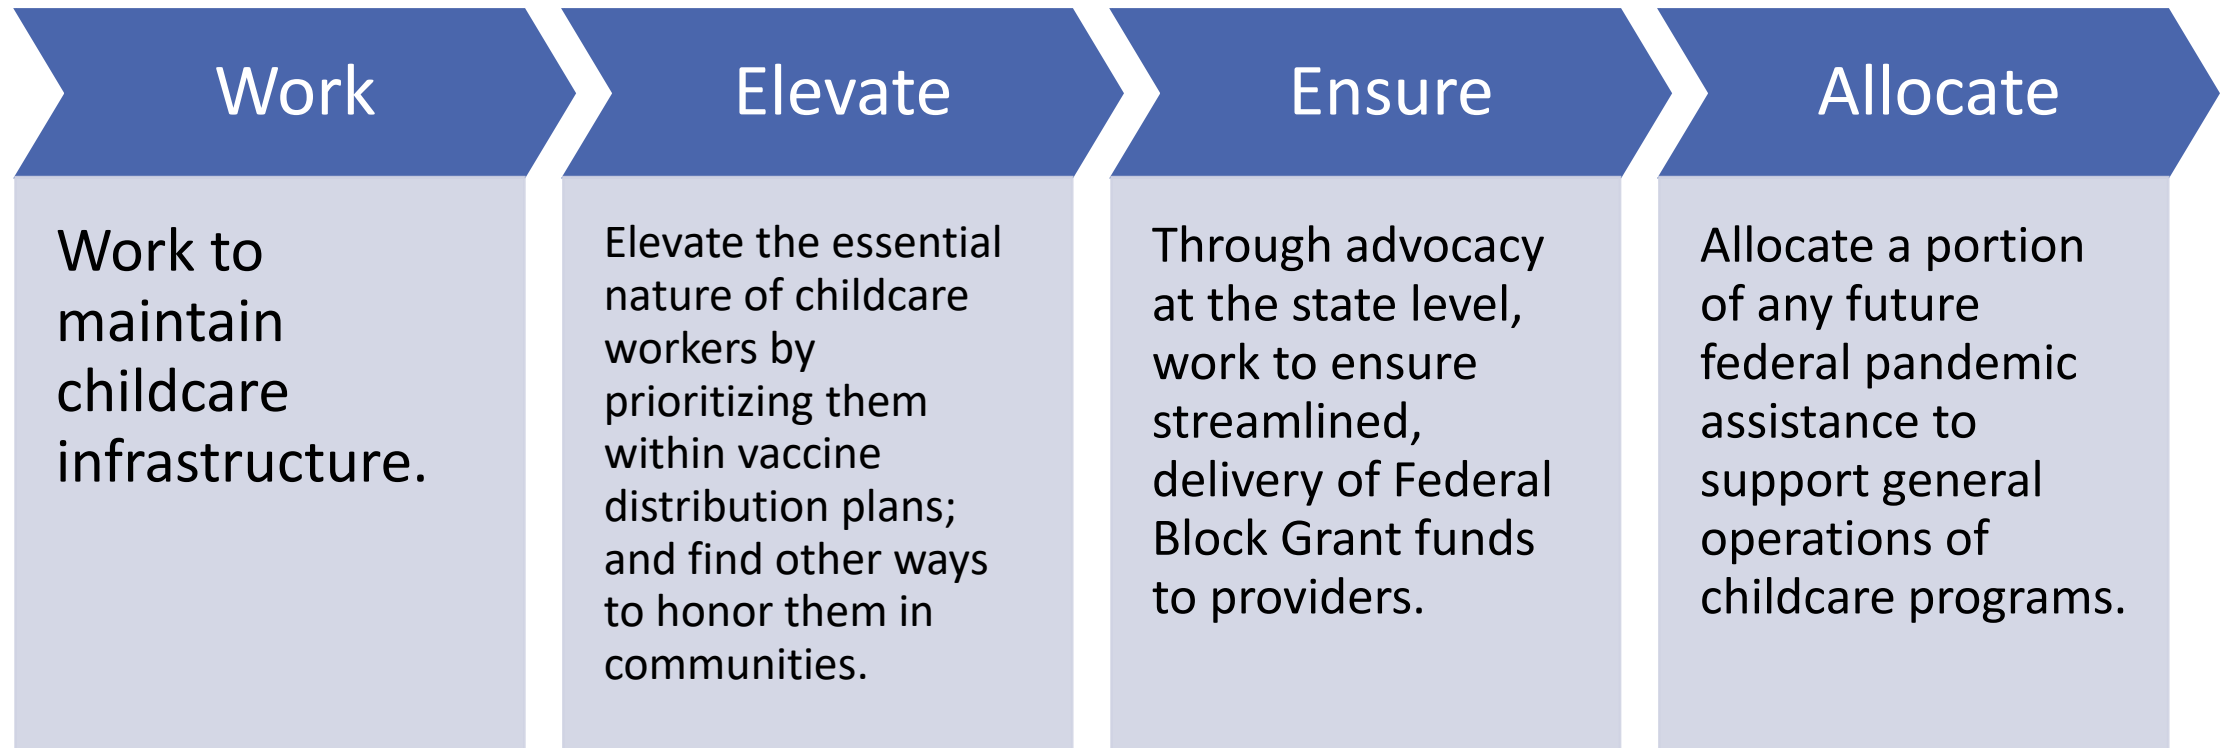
Work

Work to maintain childcare infrastructure.

Elevate

Elevate the essential nature of childcare workers by prioritizing them within vaccine distribution plans; and find other ways to honor them in communities.

Ensure

Through advocacy at the state level, work to ensure streamlined, delivery of Federal Block Grant funds to providers.

Allocate

Allocate a portion of any future federal pandemic assistance to support general operations of childcare programs.